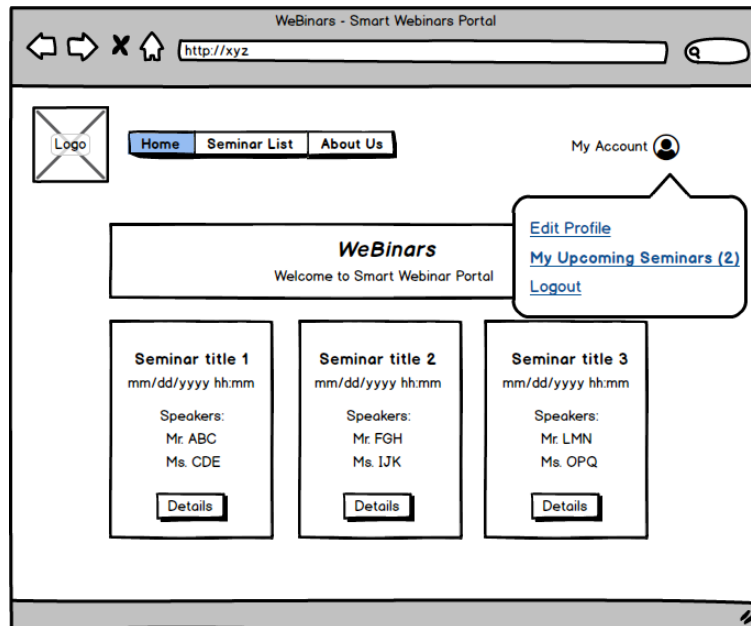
WeBinars - Smart Webinars Portal

http://xyz

Logo

Home | Seminar List | About Us

My Account

Edit Profile
My Upcoming Seminars (2)
Logout

WeBinars
Welcome to Smart Webinar Portal

Seminar title 1
mm/dd/yyyy hh:mm
Speakers:
Mr. ABC
Ms. CDE
Details

Seminar title 2
mm/dd/yyyy hh:mm
Speakers:
Mr. FGH
Ms. IJK
Details

Seminar title 3
mm/dd/yyyy hh:mm
Speakers:
Mr. LMN
Ms. OPQ
Details